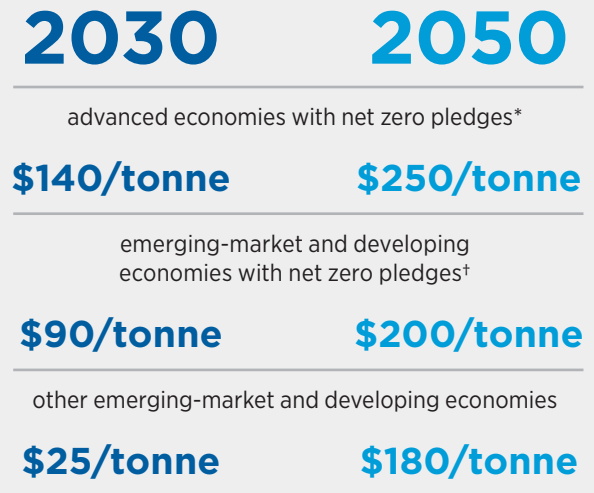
2030 2050

advanced economies with net zero pledges*

\$140/tonne \$250/tonne

emerging-market and developing economies with net zero pledges†

\$90/tonne \$200/tonne

other emerging-market and developing economies

\$25/tonne \$180/tonne